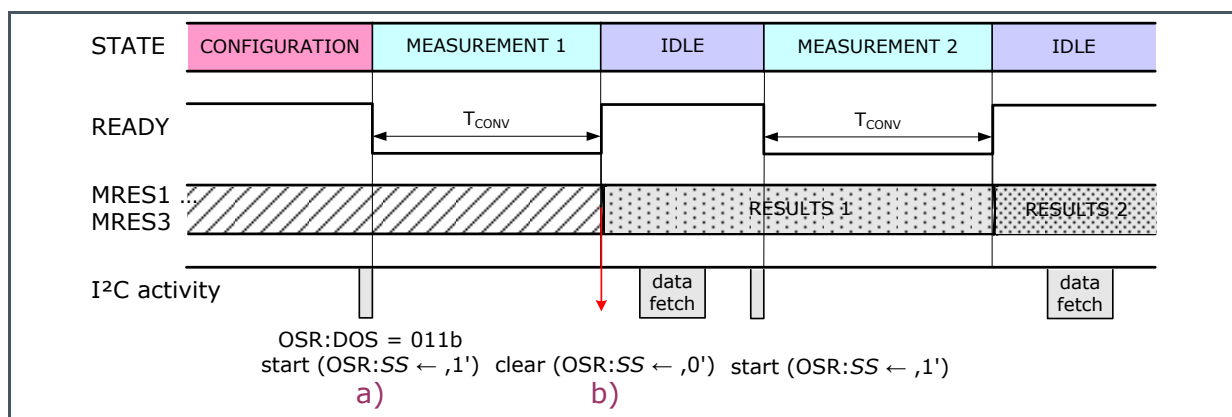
STATE CONFIGURATION MEASUREMENT 1 IDLE MEASUREMENT 2 IDLE

READY $T_{CONV}$ $T_{CONV}$

MRES1 ... MRES3 RESULTS 1 RESULTS 2

I²C activity data fetch data fetch

OSR:DOS = 011b
start (OSR:*SS* ← ,1') clear (OSR:*SS* ← ,0') start (OSR:*SS* ← ,1')

a) b)